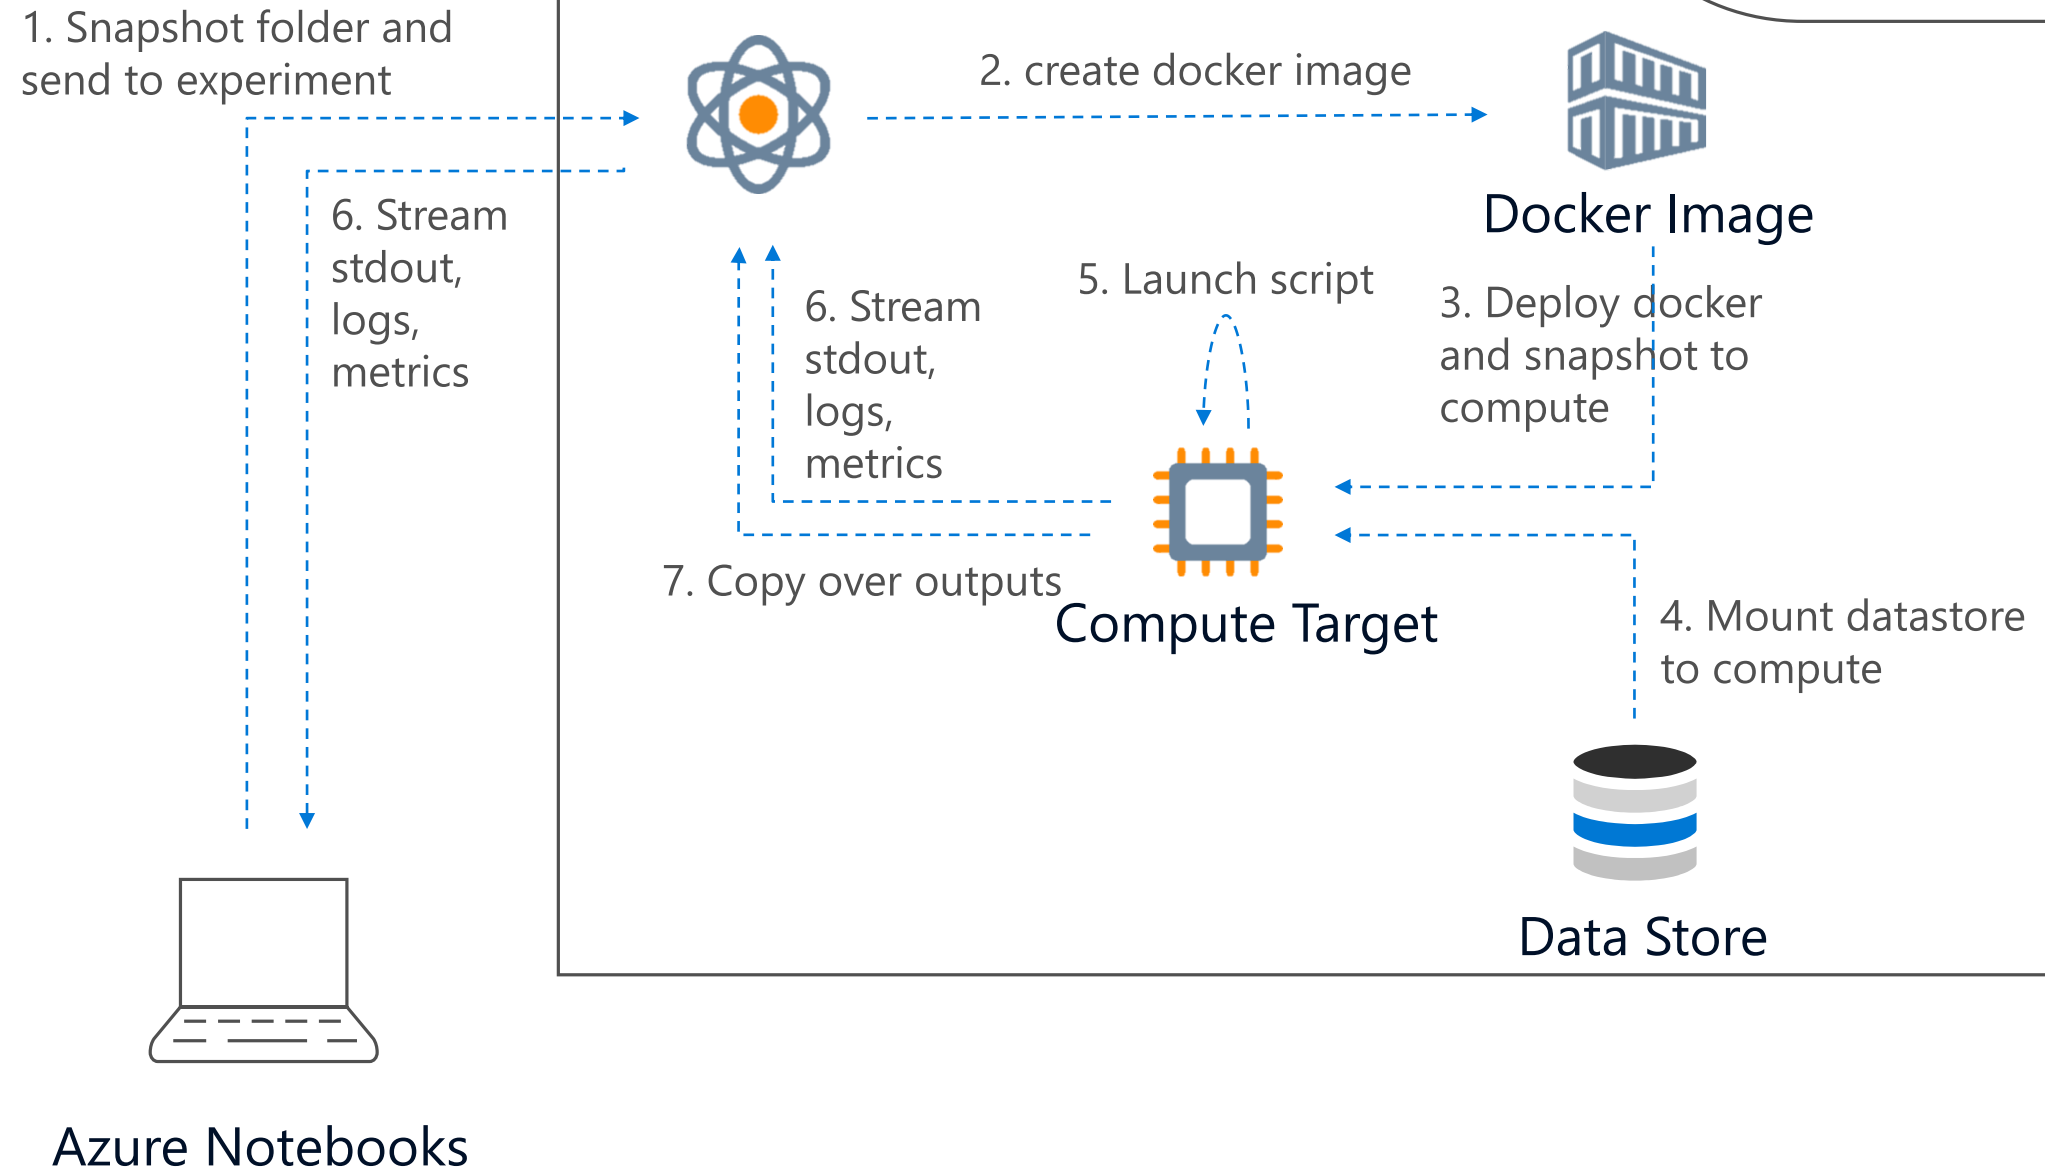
1. Snapshot folder and send to experiment

6. Stream stdout, logs, metrics

2. create docker image

Docker Image

6. Stream stdout, logs, metrics

5. Launch script

3. Deploy docker and snapshot to compute

7. Copy over outputs

Compute Target

4. Mount datastore to compute

Data Store

Azure Notebooks